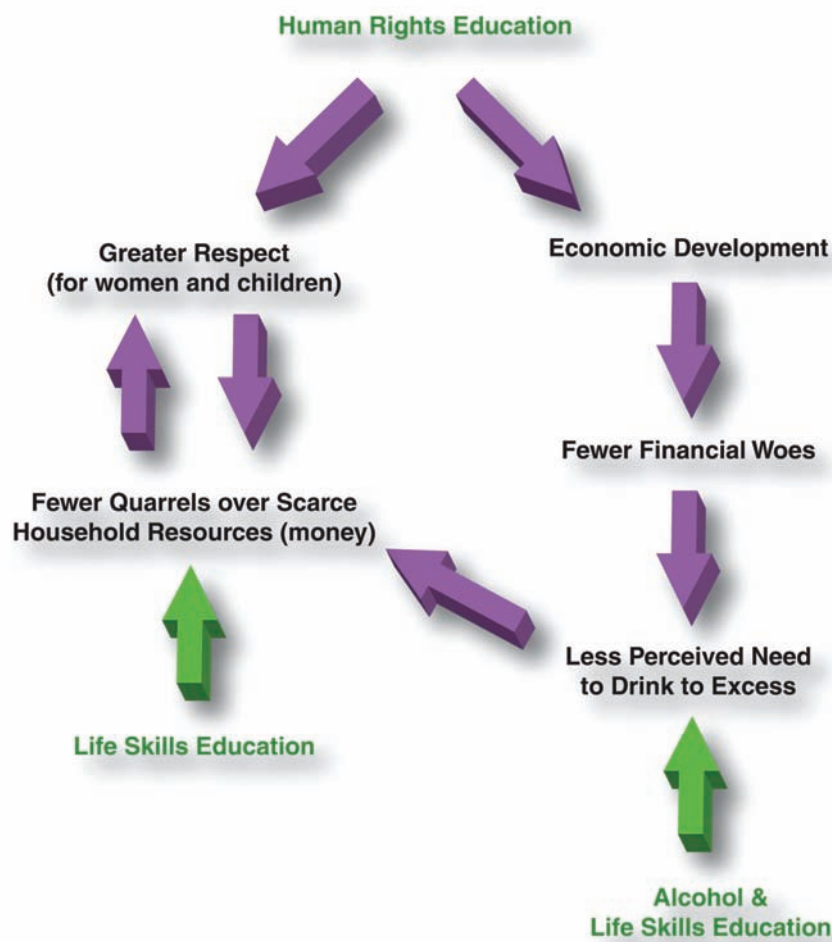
Human Rights Education

Greater Respect
(for women and children)

Economic Development

Fewer Financial Woes

Fewer Quarrels over Scarce
Household Resources (money)

Less Perceived Need
to Drink to Excess

Life Skills Education

Alcohol &
Life Skills Education